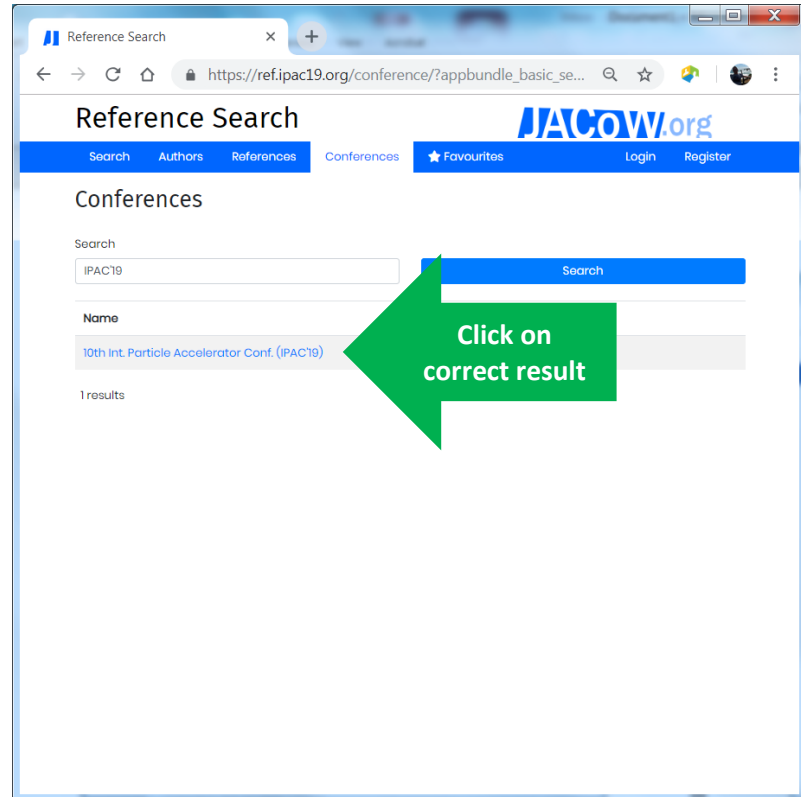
Reference Search

https://ref.ipac19.org/conference/?appbundle_basic_se...

Reference Search

JACoW.org

Search Authors References Conferences Favourites Login Register

Conferences

Search

IPAC'19

Search

Name

10th Int. Particle Accelerator Conf. (IPAC'19)

1 results

Click on correct result